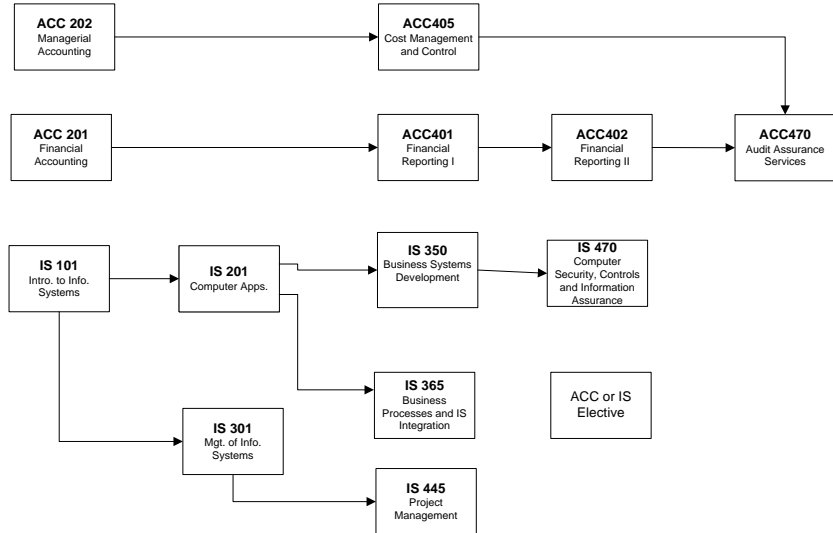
ACC 202
Managerial Accounting

ACC405
Cost Management and Control

ACC 201
Financial Accounting

ACC401
Financial Reporting I

ACC402
Financial Reporting II

ACC470
Audit Assurance Services

IS 101
Intro. to Info. Systems

IS 201
Computer Apps.

IS 350
Business Systems Development

IS 470
Computer Security, Controls and Information Assurance

IS 365
Business Processes and IS Integration

ACC or IS Elective

IS 301
Mgt. of Info. Systems

IS 445
Project Management